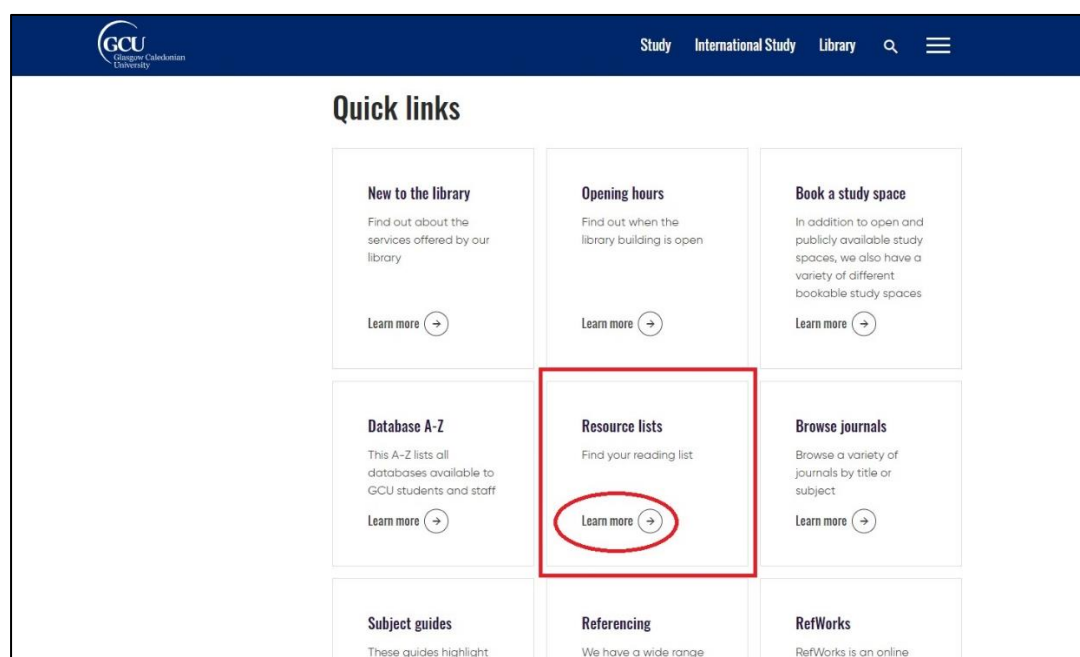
GCU Glasgow Caledonian University

Study International Study Library

Quick links

New to the library
Find out about the services offered by our library
Learn more

Opening hours
Find out when the library building is open
Learn more

Book a study space
In addition to open and publicly available study spaces, we also have a variety of different bookable study spaces
Learn more

Database A-Z
This A-Z lists all databases available to GCU students and staff
Learn more

Resource lists
Find your reading list
Learn more

Browse journals
Browse a variety of journals by title or subject
Learn more

Subject guides
These guides highlight

Referencing
We have a wide range

RefWorks
RefWorks is an online